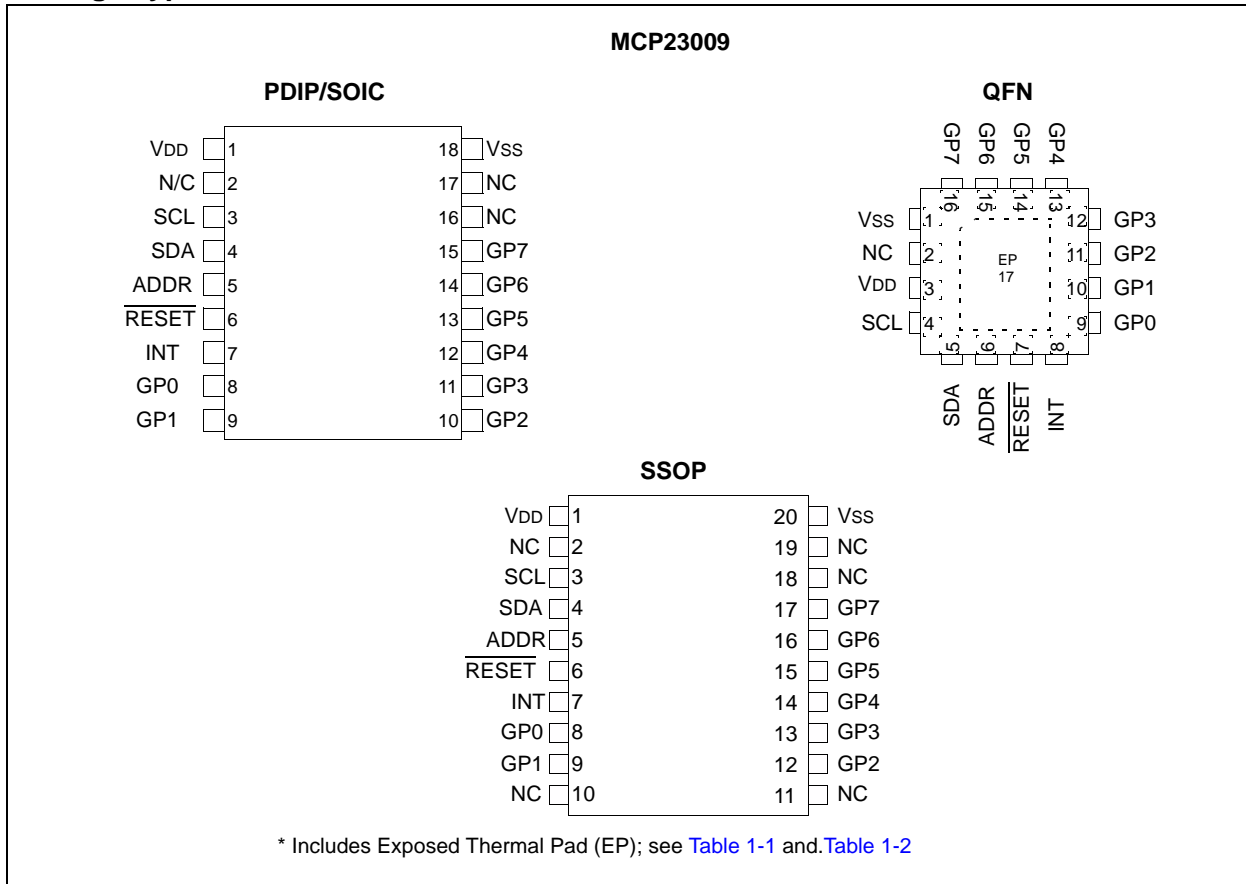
MCP23009

PDIP/SOIC

VDD 1
N/C 2
SCL 3
SDA 4
ADDR 5
$\overline{RESET}$ 6
INT 7
GP0 8
GP1 9

18 VSS
17 NC
16 NC
15 GP7
14 GP6
13 GP5
12 GP4
11 GP3
10 GP2

QFN

GP7 GP6 GP5 GP4
16 15 14 13

VSS 1
NC 2
VDD 3
SCL 4

EP
17

12 GP3
11 GP2
10 GP1
9 GP0

5 6 7 8
SDA ADDR $\overline{RESET}$ INT

SSOP

VDD 1
NC 2
SCL 3
SDA 4
ADDR 5
$\overline{RESET}$ 6
INT 7
GP0 8
GP1 9
NC 10

20 VSS
19 NC
18 NC
17 GP7
16 GP6
15 GP5
14 GP4
13 GP3
12 GP2
11 NC

* Includes Exposed Thermal Pad (EP); see Table 1-1 and.Table 1-2